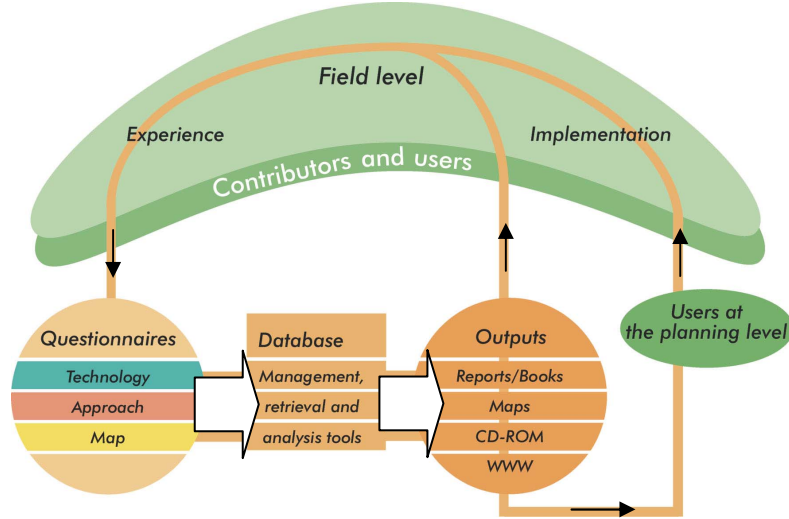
Field level

Experience

Implementation

Contributors and users

Questionnaires

Technology

Approach

Map

Database

Management, retrieval and analysis tools

Outputs

Reports/Books

Maps

CD-ROM

WWW

Users at the planning level